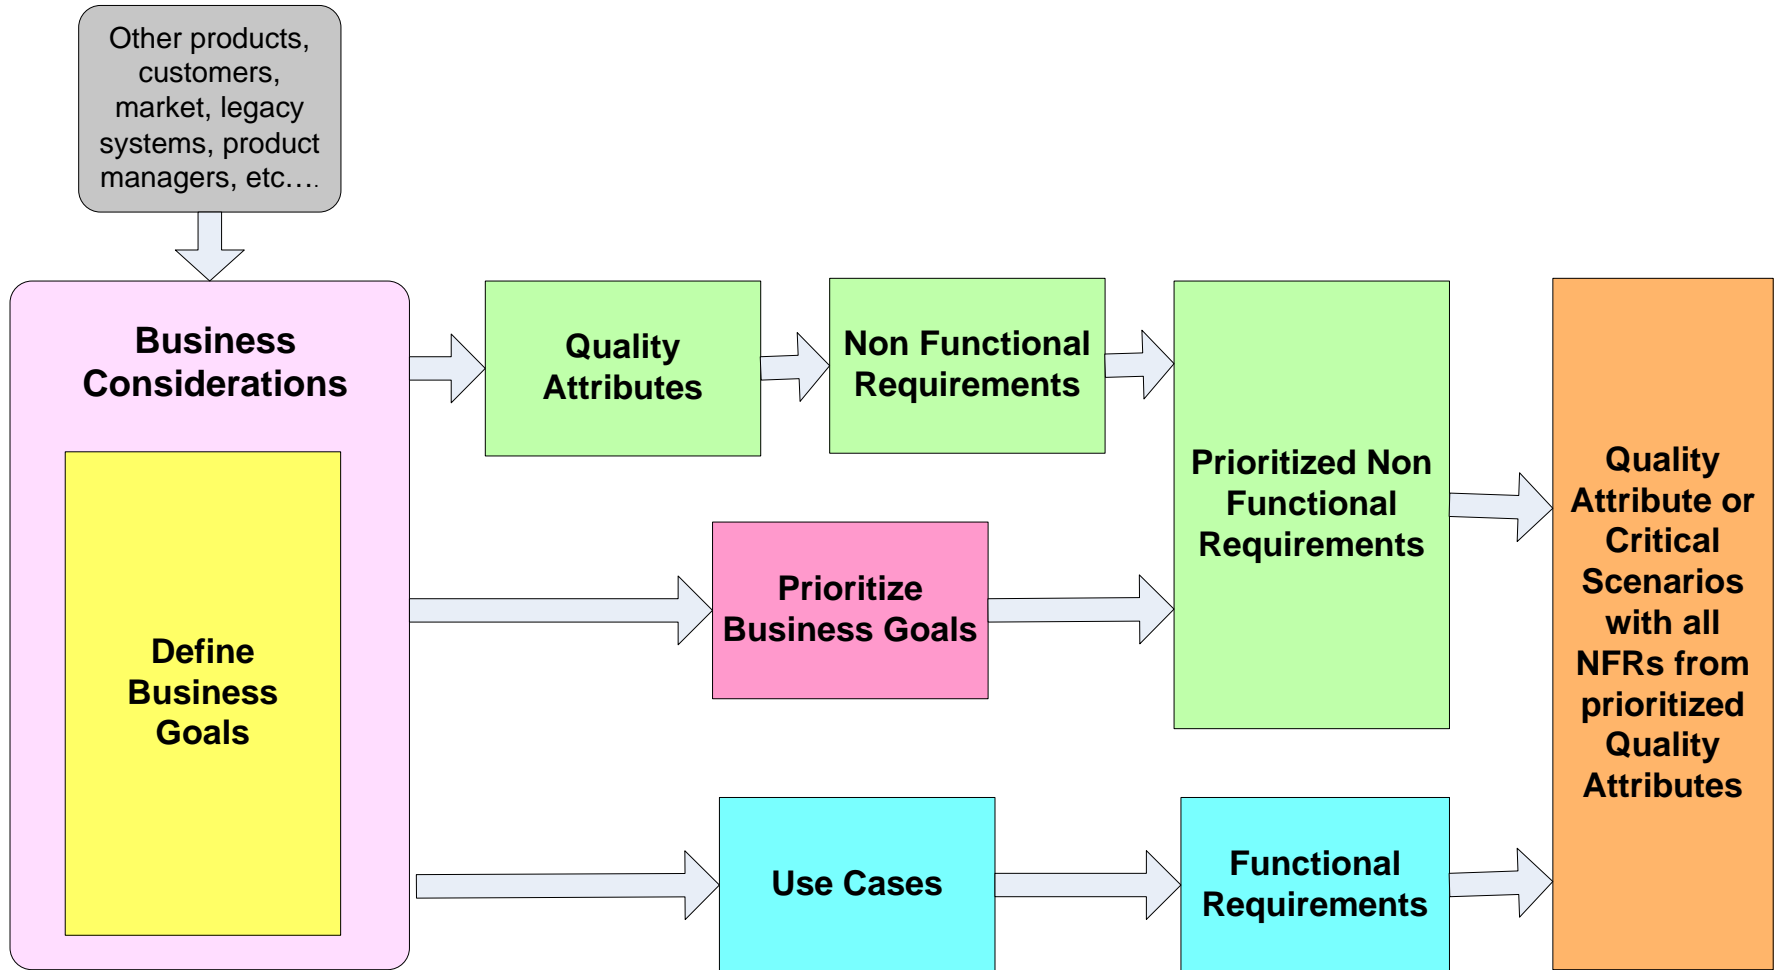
Other products, customers, market, legacy systems, product managers, etc.…

Business Considerations

Define Business Goals

Quality Attributes

Non Functional Requirements

Prioritized Non Functional Requirements

Prioritize Business Goals

Use Cases

Functional Requirements

Quality Attribute or Critical Scenarios with all NFRs from prioritized Quality Attributes